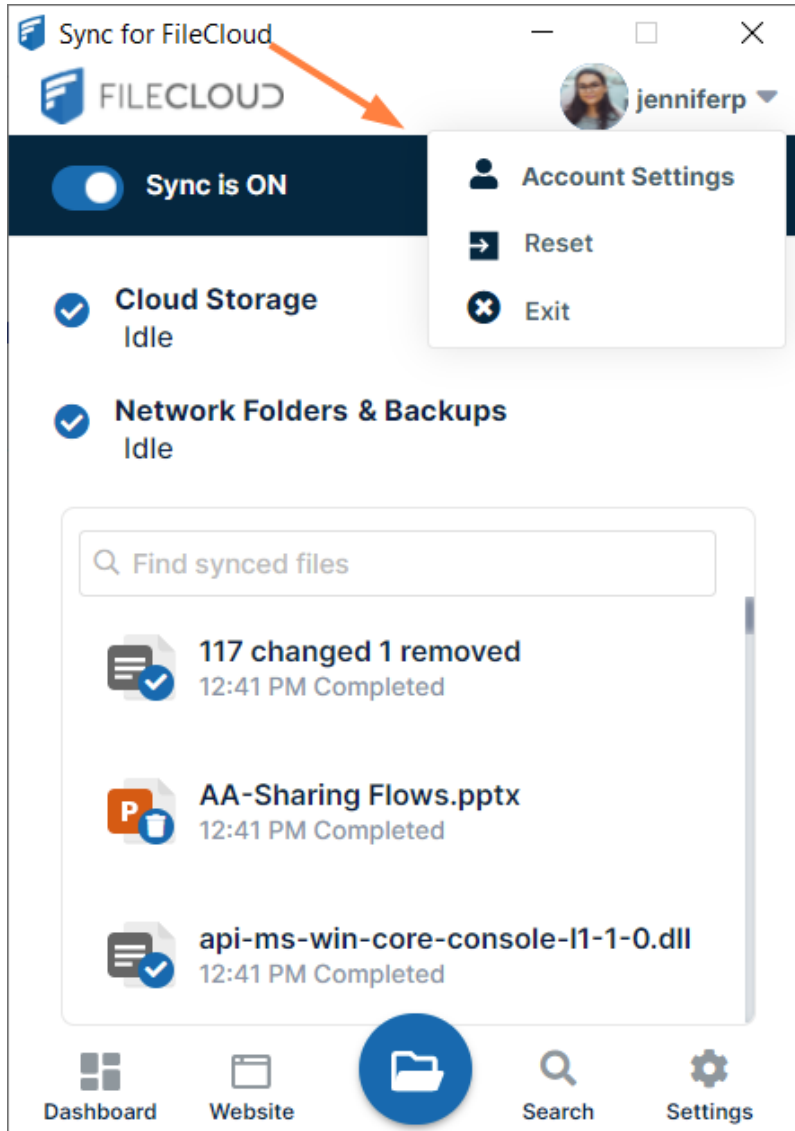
Sync for FileCloud

FILECLOUD

jenniferp

Sync is ON

Account Settings

Reset

Exit

Cloud Storage
Idle

Network Folders & Backups
Idle

Find synced files

117 changed 1 removed
12:41 PM Completed

AA-Sharing Flows.pptx
12:41 PM Completed

api-ms-win-core-console-l1-1-0.dll
12:41 PM Completed

Dashboard

Website

Search

Settings